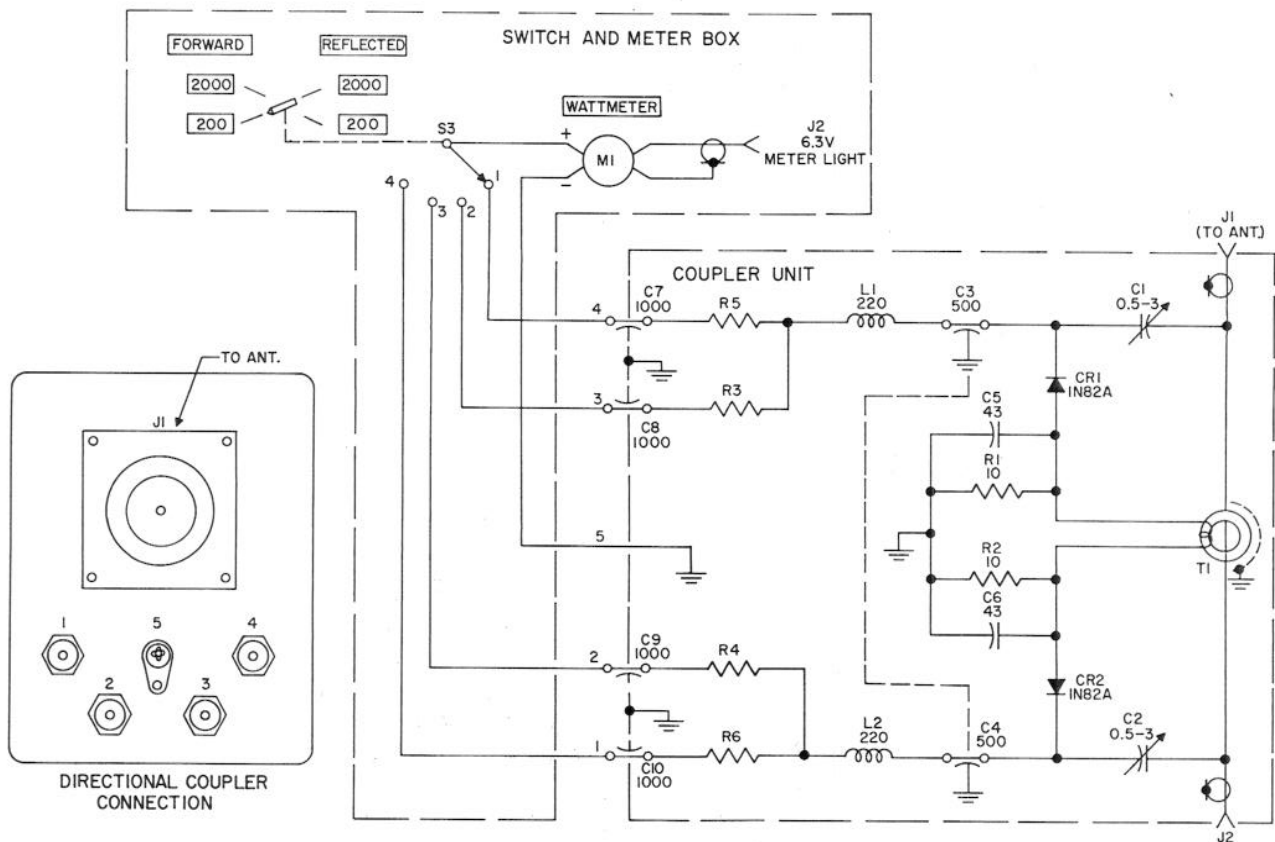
SWITCH AND METER BOX

FORWARD

REFLECTED

2000

2000

200

200

WATTMETER

S3

+

M1

−

J2
6.3V
METER LIGHT

4

1

3

2

J1
(TO ANT)

COUPLER UNIT

4

C7
1000

R5

L1
220

C3
500

C1
0.5−3

TO ANT.

J1

3

R3

C8
1000

CR1
IN82A

C5
43

R1
10

5

R2
10

T1

C6
43

1

5

4

2

3

2

C9
1000

R4

CR2
IN82A

1

C10
1000

R6

L2
220

C4
500

C2
0.5−3

DIRECTIONAL COUPLER CONNECTION

J2